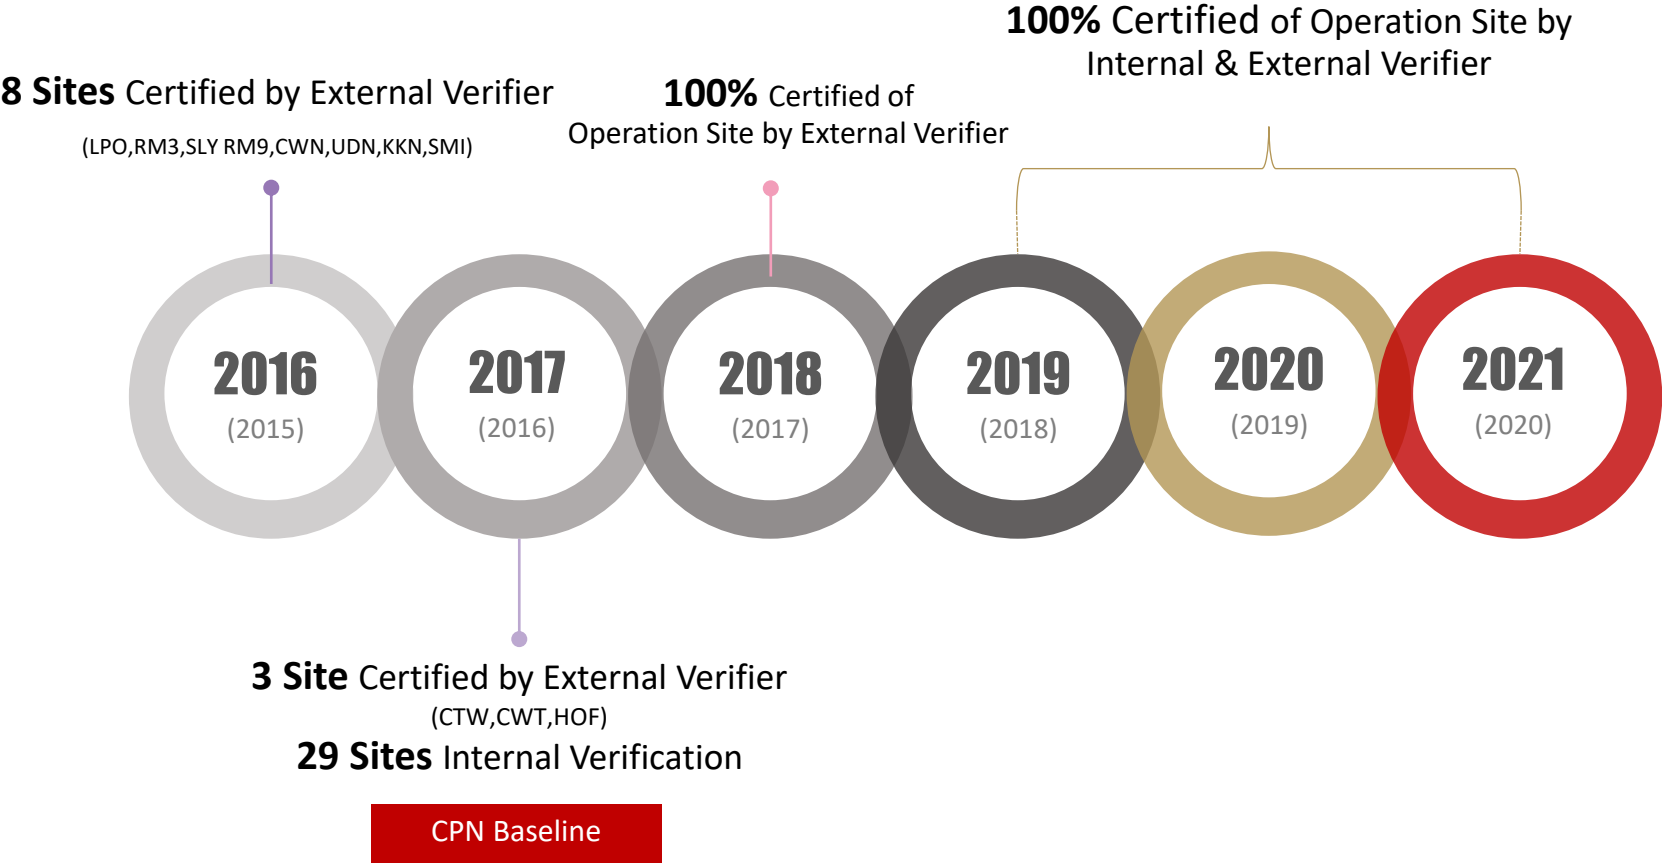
100% Certified of Operation Site by Internal & External Verifier

8 Sites Certified by External Verifier
(LPO,RM3,SLY RM9,CWN,UDN,KKN,SMI)

100% Certified of Operation Site by External Verifier

2016
(2015)

2017
(2016)

2018
(2017)

2019
(2018)

2020
(2019)

2021
(2020)

3 Site Certified by External Verifier
(CTW,CWT,HOF)
29 Sites Internal Verification

CPN Baseline